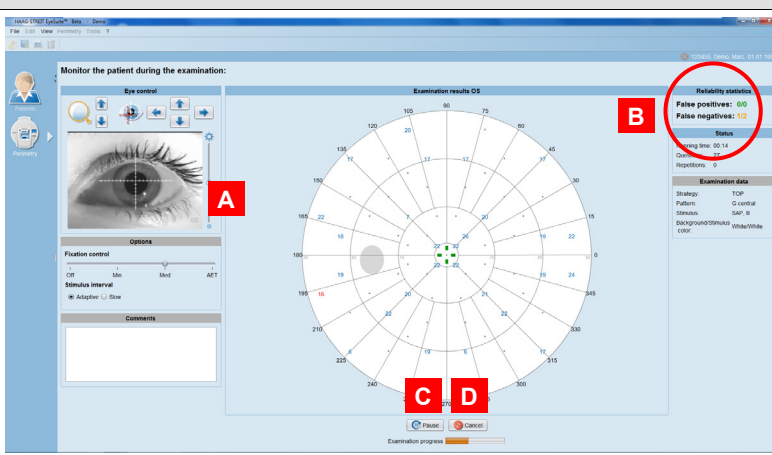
HAAG-STREIT EyeSuite™ Beta - Demo

File Edit View Perimetry Tools ?

123456, Demo, Marc, 01.01.19

Patients

Perimetry

Monitor the patient during the examination:

Eye control

A

Options

Fixation control

Off Min Med AET

Stimulus interval

Adaptive Slow

Comments

Examination results OS

90

105 75

120 60

135 45

150 30

165 15

180 0

195 345

210 330

225 315

240 300

270

20 17 17 17 17 22 22 18 20 22 22 22 26 22 22 19 16 20 21 22 19 17

C D

Pause Cancel

Examination progress

Reliability statistics

False positives: 0/0

False negatives: 1/2

B

Status

Running time: 00:14

Questions: 37

Repetitions: 0

Examination data

Strategy: TOP

Pattern: G central

Stimulus: SAP, III

Background/Stimulus color: White/White